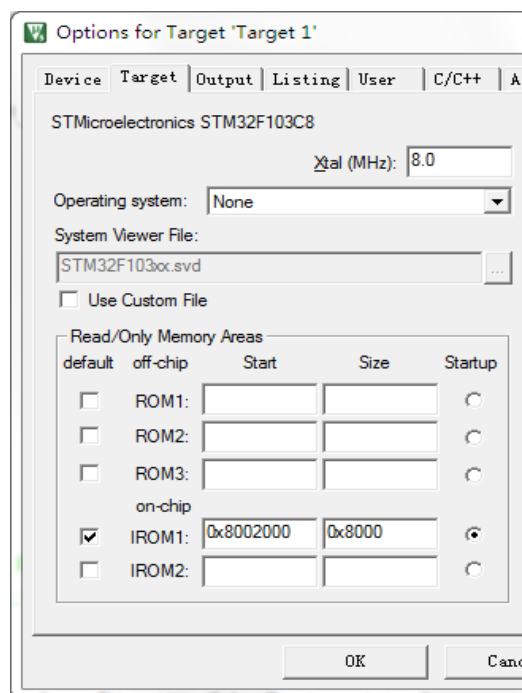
Options for Target 'Target 1'

Device | Target | Output | Listing | User | C/C++ | A

STMicroelectronics STM32F103C8

Xtal (MHz): 8.0

Operating system: None

System Viewer File:

STM32F103xx.svd

...

Use Custom File

Read/Only Memory Areas

| default | off-chip | Start | Size | Startup |
|---|---|---|---|---|
| | ROM1: | | | |
| | ROM2: | | | |
| | ROM3: | | | |
| | on-chip | | | |
| ☑ | IROM1: | 0x8002000 | 0x8000 | ◉ |
| | IROM2: | | | |

OK

Canc